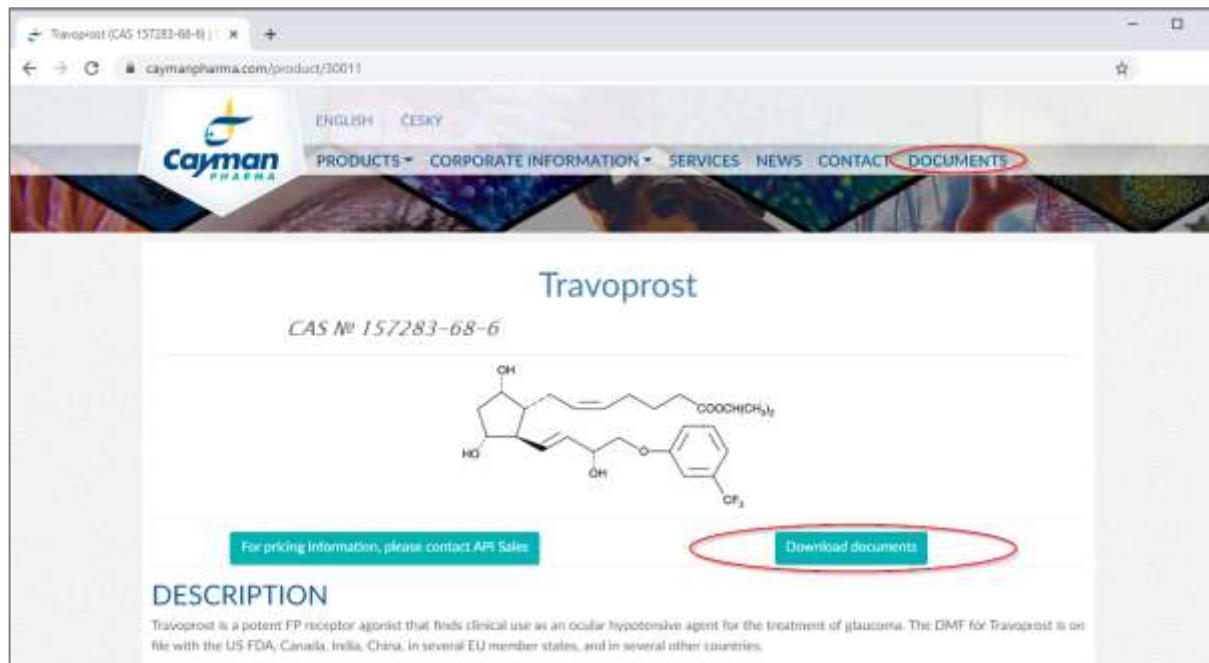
Travoprost (CAS 157283-68-6) | ×

caymanpharma.com/product/30011

Cayman PHARMA

ENGLISH ČESKY

PRODUCTS ▾ CORPORATE INFORMATION ▾ SERVICES NEWS CONTACT DOCUMENTS

Travoprost

CAS № 157283-68-6

OH

COOCH(CH$_3$)$_2$

HO

OH

O

CF$_3$

For pricing information, please contact API Sales

Download documents

DESCRIPTION

Travoprost is a potent FP receptor agonist that finds clinical use as an ocular hypotensive agent for the treatment of glaucoma. The DMF for Travoprost is on file with the US FDA, Canada, India, China, in several EU member states, and in several other countries.